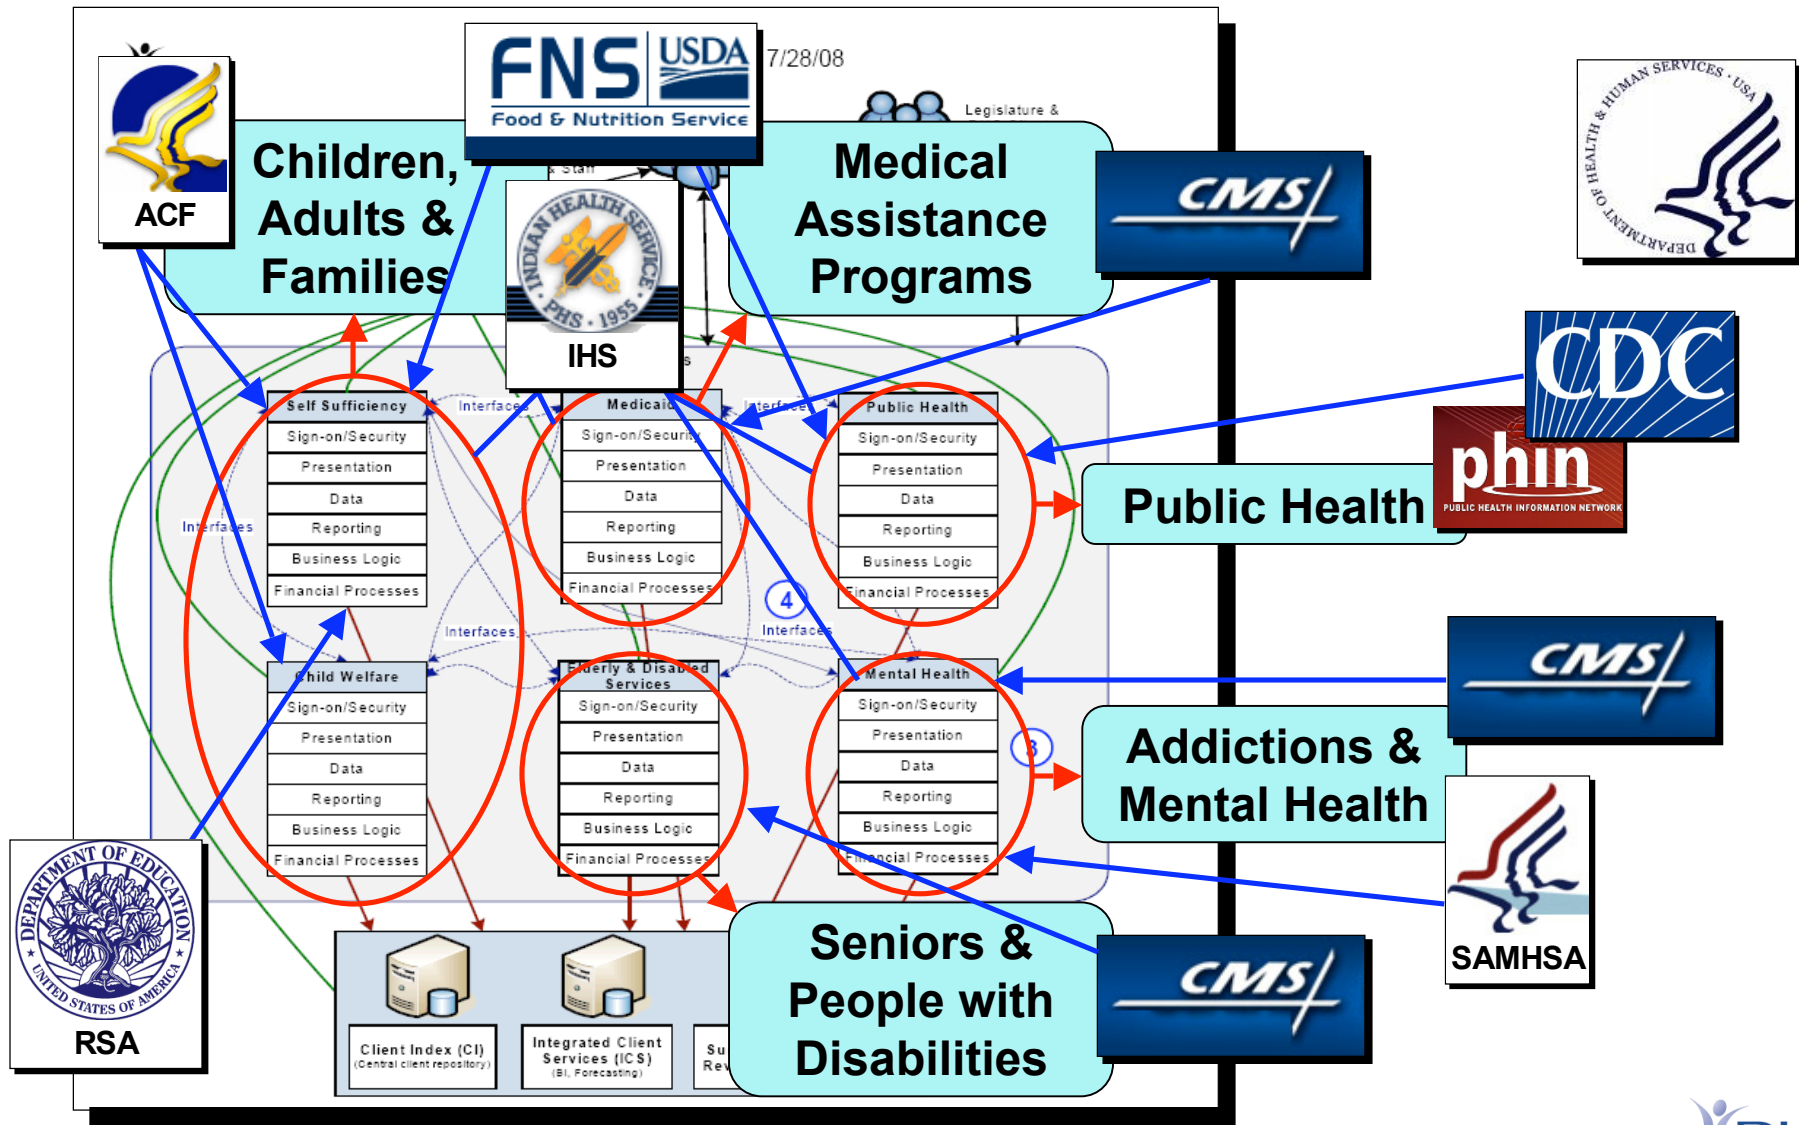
ACF

FNS USDA
Food & Nutrition Service

7/28/08

Legislature &

Children, Adults & Families

Medical Assistance Programs

CMS

IHS

INDIAN HEALTH SERVICE PHS 1955

DEPARTMENT OF HEALTH & HUMAN SERVICES USA

CDC

phin
PUBLIC HEALTH INFORMATION NETWORK

Public Health

Self Sufficiency
Sign-on/Security
Presentation
Data
Reporting
Business Logic
Financial Processes

Medicaid
Sign-on/Security
Presentation
Data
Reporting
Business Logic
Financial Processes

Public Health
Sign-on/Security
Presentation
Data
Reporting
Business Logic
Financial Processes

Interfaces

Interfaces

Interfaces

Interfaces

Interfaces

4

Child Welfare
Sign-on/Security
Presentation
Data
Reporting
Business Logic
Financial Processes

Elderly & Disabled Services
Sign-on/Security
Presentation
Data
Reporting
Business Logic
Financial Processes

Mental Health
Sign-on/Security
Presentation
Data
Reporting
Business Logic
Financial Processes

3

CMS

Addictions & Mental Health

SAMHSA

DEPARTMENT OF EDUCATION UNITED STATES OF AMERICA

RSA

Client Index (CI)
(Central client repository)

Integrated Client Services (ICS)
(BI, Forecasting)

Su
Rev

Seniors & People with Disabilities

CMS